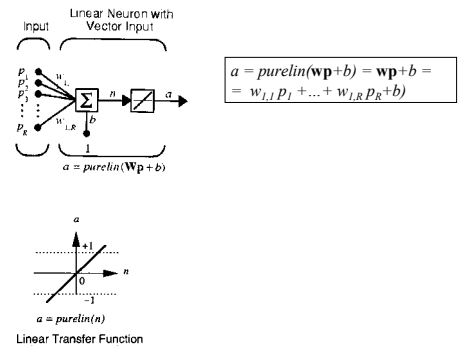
Input

Linear Neuron with Vector Input

$p_1$
$p_2$
$p_3$
$p_R$
$w_{1,1}$
$w_{1,R}$
$\Sigma$
$n$
$a$
$b$
1

$a = purelin(\mathbf{W}\mathbf{p}+b)$

$a = purelin(\mathbf{wp}+b) = \mathbf{wp}+b =$
$= w_{1,1}\, p_1 + \ldots + w_{1,R}\, p_R+b)$

$a$
$+1$
$0$
$-1$
$n$

$a = purelin(n)$

Linear Transfer Function